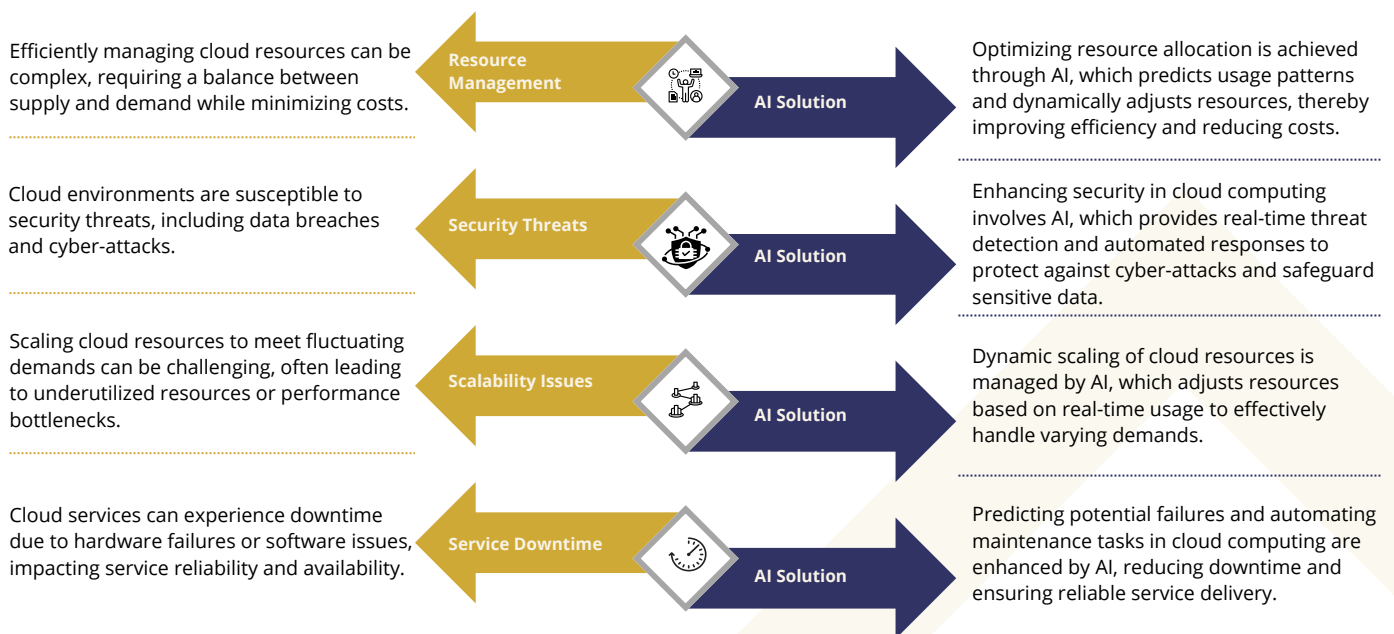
Efficiently managing cloud resources can be complex, requiring a balance between supply and demand while minimizing costs.

Resource Management

AI Solution

Optimizing resource allocation is achieved through AI, which predicts usage patterns and dynamically adjusts resources, thereby improving efficiency and reducing costs.

Cloud environments are susceptible to security threats, including data breaches and cyber-attacks.

Security Threats

AI Solution

Enhancing security in cloud computing involves AI, which provides real-time threat detection and automated responses to protect against cyber-attacks and safeguard sensitive data.

Scaling cloud resources to meet fluctuating demands can be challenging, often leading to underutilized resources or performance bottlenecks.

Scalability Issues

AI Solution

Dynamic scaling of cloud resources is managed by AI, which adjusts resources based on real-time usage to effectively handle varying demands.

Cloud services can experience downtime due to hardware failures or software issues, impacting service reliability and availability.

Service Downtime

AI Solution

Predicting potential failures and automating maintenance tasks in cloud computing are enhanced by AI, reducing downtime and ensuring reliable service delivery.